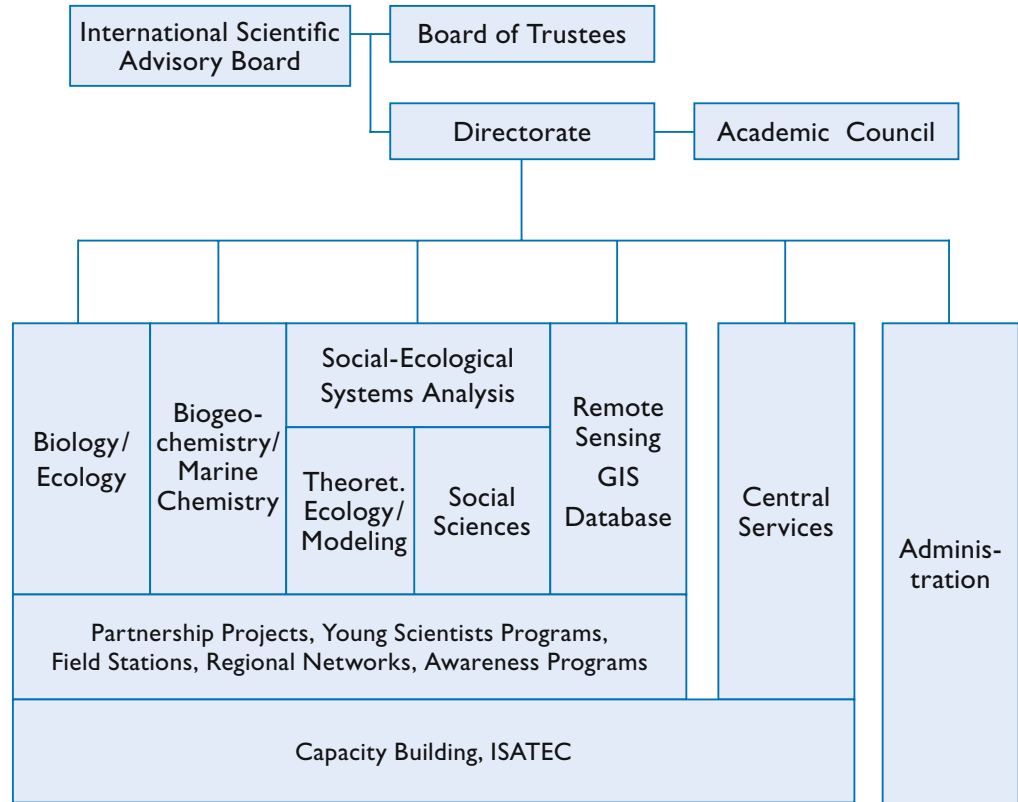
International Scientific Advisory Board

Board of Trustees

Directorate

Academic Council

Biology/ Ecology

Biogeochemistry/ Marine Chemistry

Social-Ecological Systems Analysis

Theoret. Ecology/ Modeling

Social Sciences

Remote Sensing GIS Database

Central Services

Administration

Partnership Projects, Young Scientists Programs, Field Stations, Regional Networks, Awareness Programs

Capacity Building, ISATEC